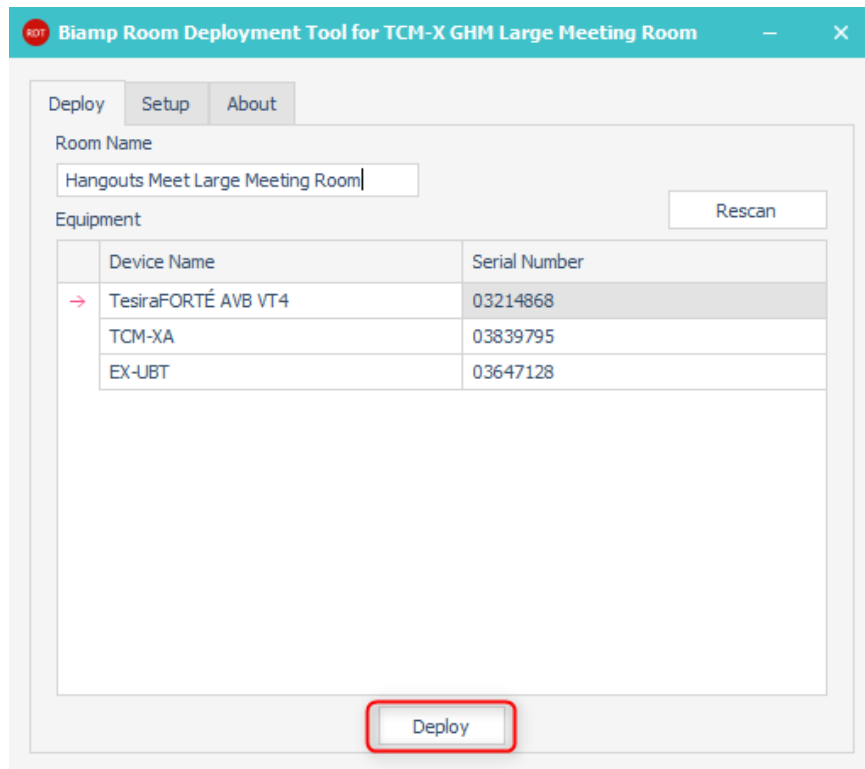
RDT Biamp Room Deployment Tool for TCM-X GHM Large Meeting Room

Deploy Setup About

Room Name

Hangouts Meet Large Meeting Room

Equipment

Rescan

| | Device Name | Serial Number |
|---|---|---|
| → | TesiraFORTÉ AVB VT4 | 03214868 |
| | TCM-XA | 03839795 |
| | EX-UBT | 03647128 |

Deploy